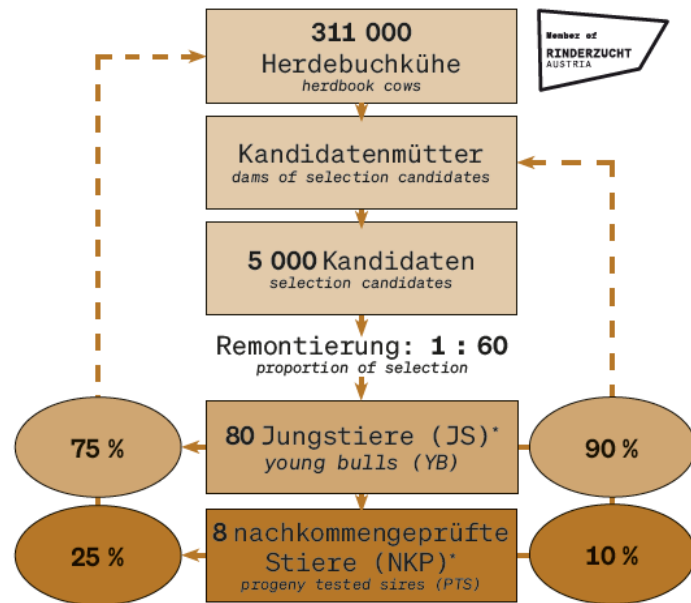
Member of
RINDERZUCHT
AUSTRIA

311 000
Herdebuchkühe
herdbook cows

Kandidatenmütter
dams of selection candidates

5 000 Kandidaten
selection candidates

Remontierung: 1 : 60
proportion of selection

75 %

80 Jungstiere (JS)*
young bulls (YB)

90 %

25 %

8 nachkommengeprüfte Stiere (NKP)*
progeny tested sires (PTS)

10 %